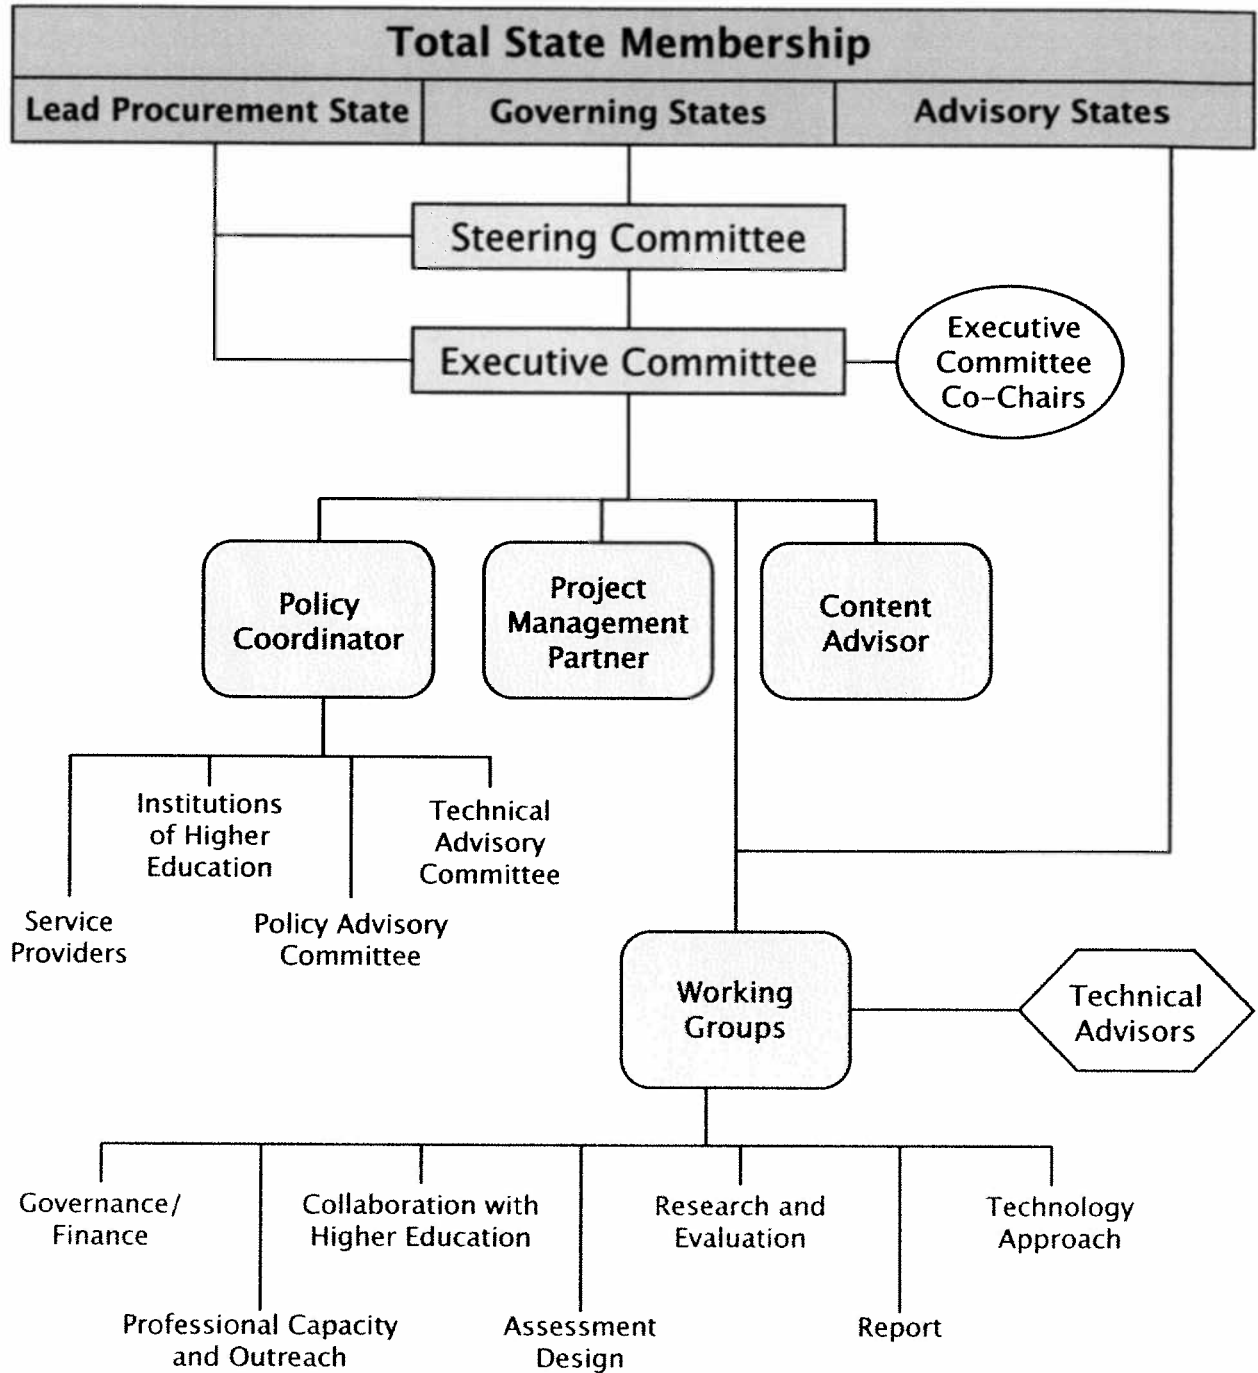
Total State Membership

| Lead Procurement State | Governing States | Advisory States |
|---|---|---|

Steering Committee

Executive Committee

Executive Committee Co-Chairs

Policy Coordinator

Project Management Partner

Content Advisor

Institutions of Higher Education

Technical Advisory Committee

Service Providers

Policy Advisory Committee

Working Groups

Technical Advisors

Governance/ Finance

Collaboration with Higher Education

Research and Evaluation

Technology Approach

Professional Capacity and Outreach

Assessment Design

Report